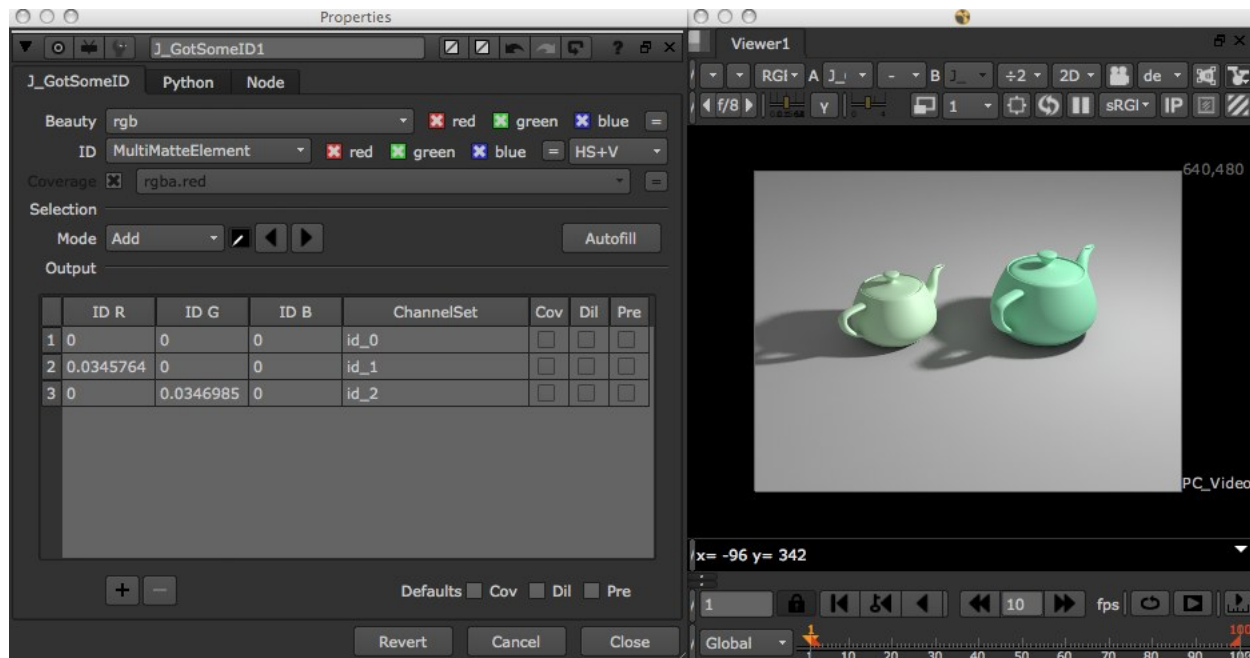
Properties

J_GotSomeID1

? 

J_GotSomeID Python Node

Beauty rgb red green blue

ID MultiMatteElement red green blue HS+V

Coverage rgba.red

Selection

Mode Add

Autofill

Output

| | ID R | ID G | ID B | ChannelSet | Cov | Dil | Pre |
|---|---|---|---|---|---|---|---|
| 1 | 0 | 0 | 0 | id_0 | | | |
| 2 | 0.0345764 | 0 | 0 | id_1 | | | |
| 3 | 0 | 0.0346985 | 0 | id_2 | | | |

+ −

Defaults Cov Dil Pre

Revert Cancel Close

Viewer1

RGI A J_ - B J_ ÷2 2D de

f/8 Y 1 sRGI IP

640,480

PC_Video

x= -96 y= 342

1 10 fps

Global

1 10 20 30 40 50 60 70 80 90 100

100